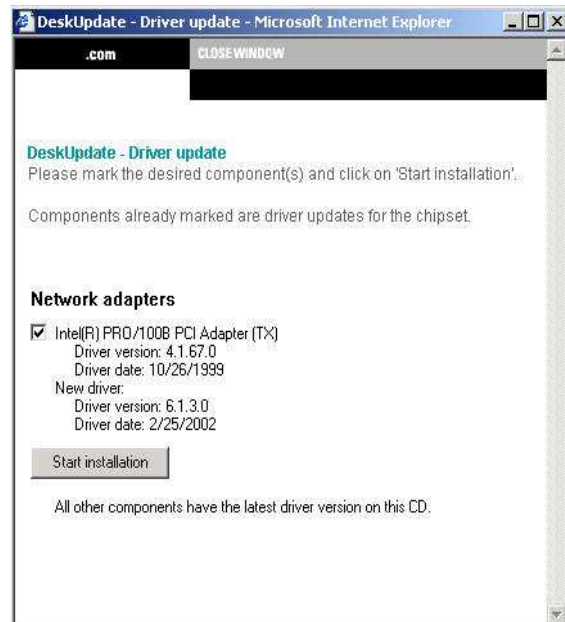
DeskUpdate - Driver update - Microsoft Internet Explorer

.com

CLOSE WINDOW

DeskUpdate - Driver update
Please mark the desired component(s) and click on 'Start installation'.

Components already marked are driver updates for the chipset.

Network adapters

Intel(R) PRO/100B PCI Adapter (TX)
Driver version: 4.1.67.0
Driver date: 10/26/1999
New driver:
Driver version: 6.1.3.0
Driver date: 2/25/2002

Start installation

All other components have the latest driver version on this CD.